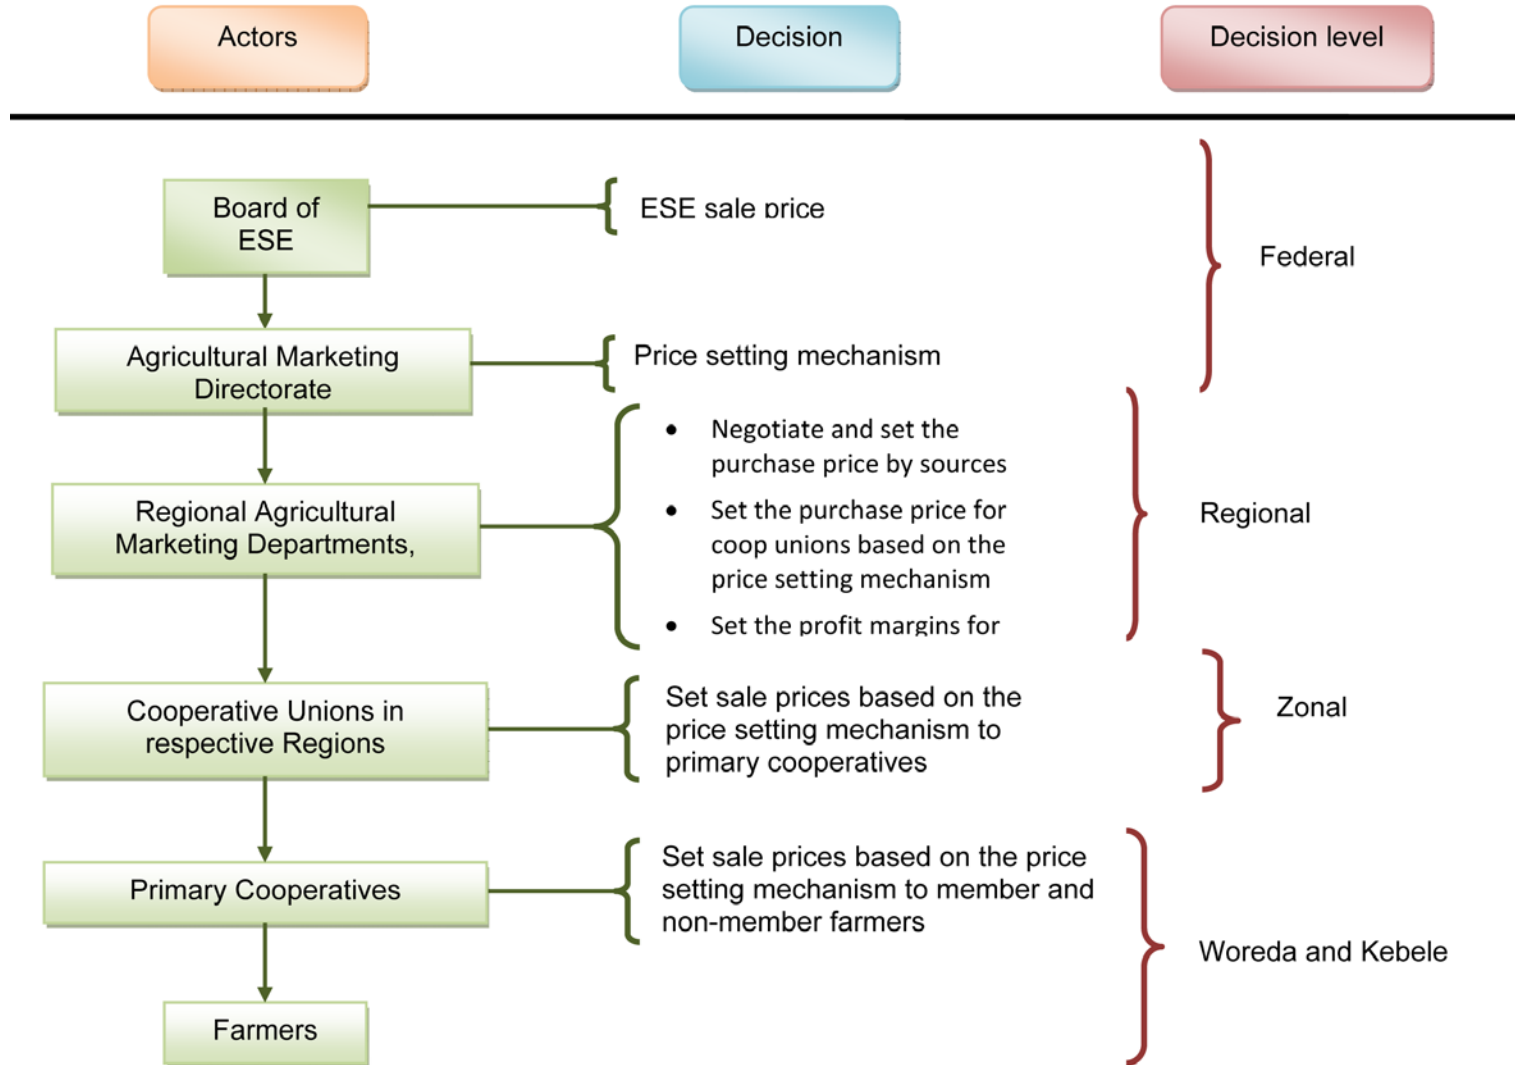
Actors

Decision

Decision level

Board of ESE

ESE sale price

Federal

Agricultural Marketing Directorate

Price setting mechanism

Regional Agricultural Marketing Departments,

- Negotiate and set the purchase price by sources
- Set the purchase price for coop unions based on the price setting mechanism
- Set the profit margins for

Regional

Cooperative Unions in respective Regions

Set sale prices based on the price setting mechanism to primary cooperatives

Zonal

Primary Cooperatives

Set sale prices based on the price setting mechanism to member and non-member farmers

Woreda and Kebele

Farmers